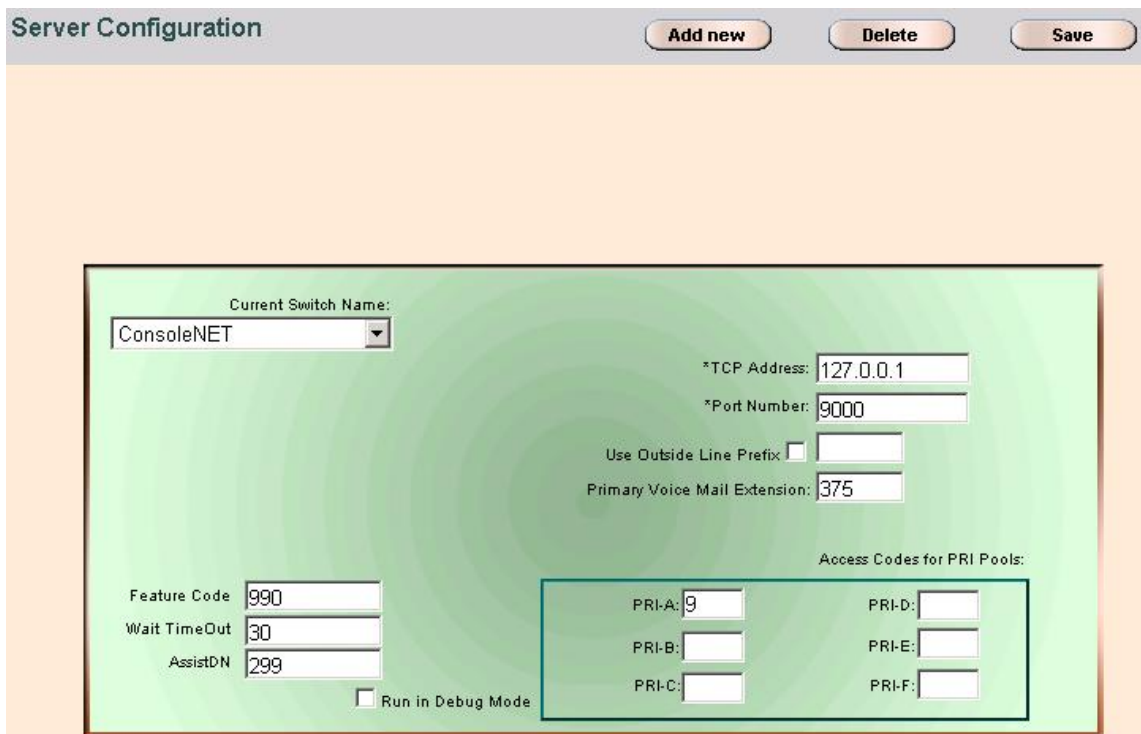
Server Configuration

Add new

Delete

Save

Current Switch Name:

ConsoleNET

*TCP Address: 127.0.0.1

*Port Number: 9000

Use Outside Line Prefix

Primary Voice Mail Extension: 375

Access Codes for PRI Pools:

Feature Code 990

Wait TimeOut 30

AssistDN 299

Run in Debug Mode

PRI-A: 9

PRI-B:

PRI-C:

PRI-D:

PRI-E:

PRI-F: